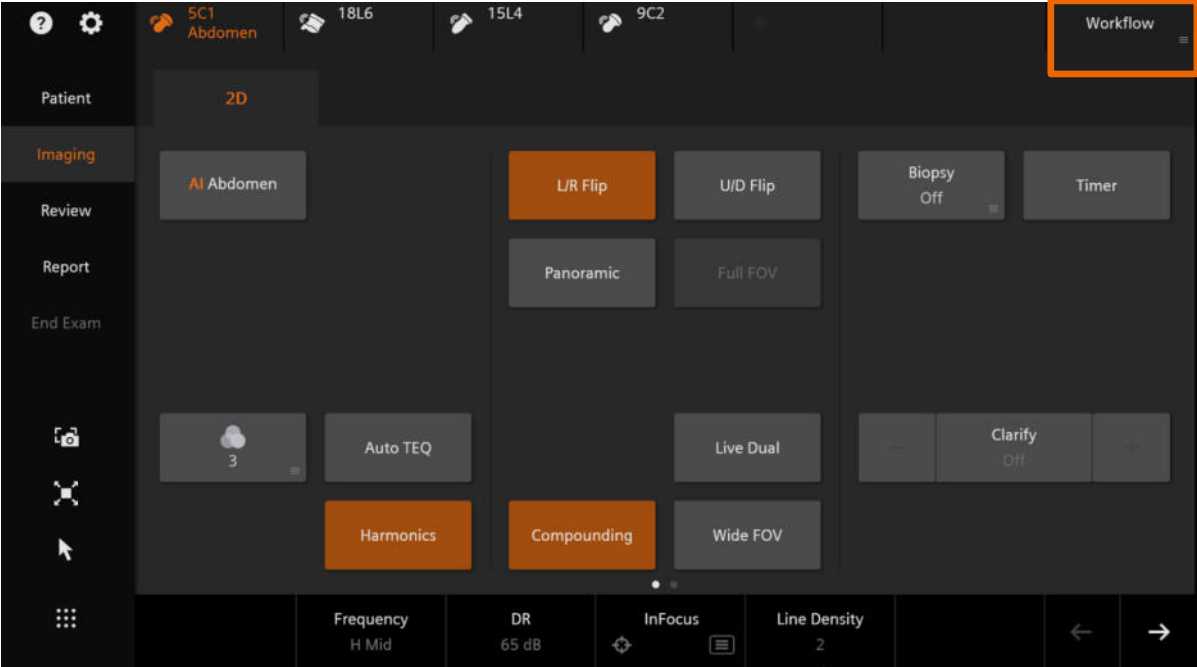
5C1
Abdomen

18L6

15L4

9C2

Workflow

Patient

Imaging

Review

Report

End Exam

2D

AI Abdomen

L/R Flip

U/D Flip

Biopsy
Off

Timer

Panoramic

Full FOV

3

Auto TEQ

Live Dual

−

Clarify
Off

+

Harmonics

Compounding

Wide FOV

Frequency
H Mid

DR
65 dB

InFocus

Line Density
2

←

→